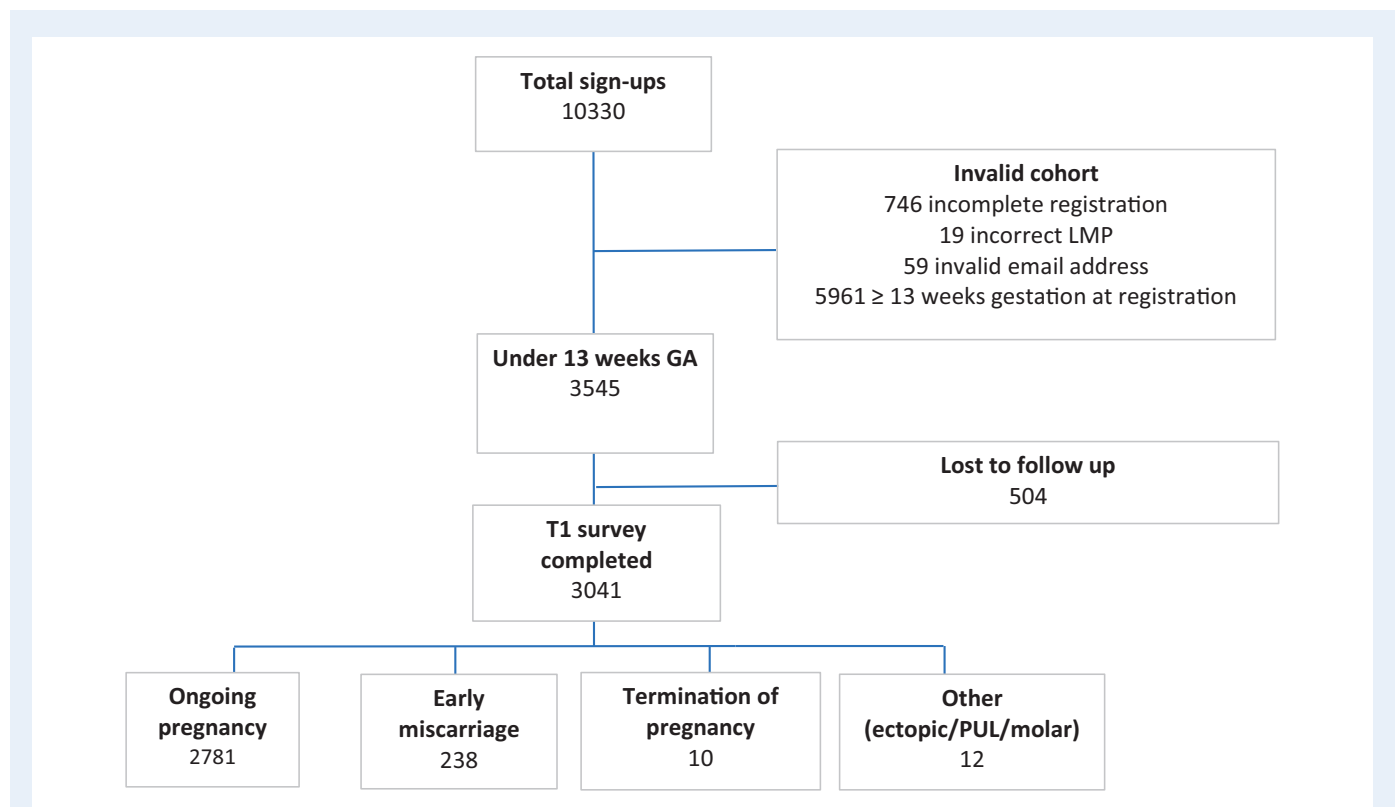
**Total sign-ups**
10330

**Invalid cohort**
746 incomplete registration
19 incorrect LMP
59 invalid email address
5961 ≥ 13 weeks gestation at registration

**Under 13 weeks GA**
3545

**Lost to follow up**
504

**T1 survey completed**
3041

**Ongoing pregnancy**
2781

**Early miscarriage**
238

**Termination of pregnancy**
10

**Other (ectopic/PUL/molar)**
12